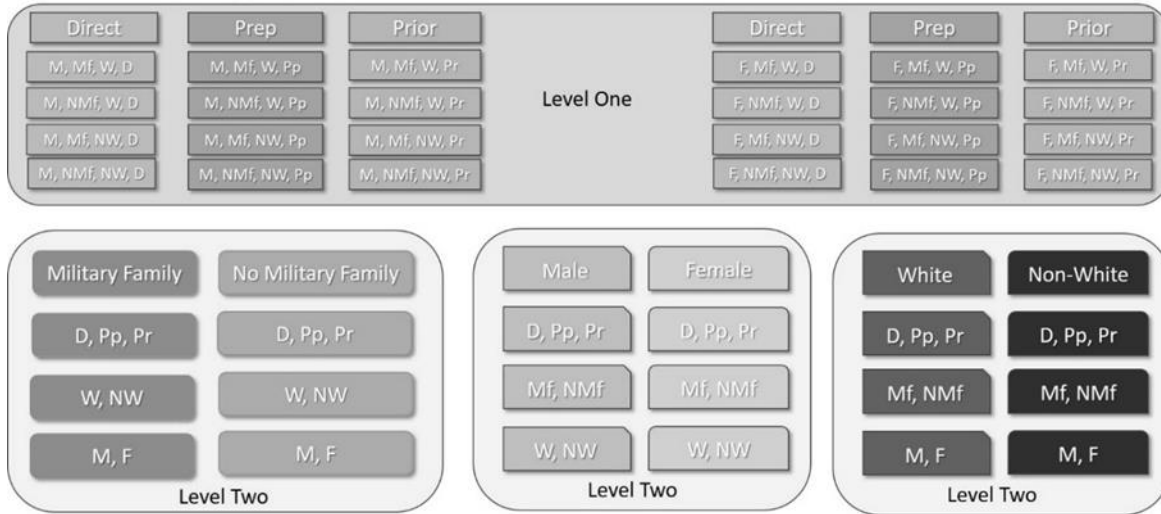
| Direct | Prep | Prior |
|---|---|---|
| M, Mf, W, D | M, Mf, W, Pp | M, Mf, W, Pr |
| M, NMf, W, D | M, NMf, W, Pp | M, NMf, W, Pr |
| M, Mf, NW, D | M, Mf, NW, Pp | M, Mf, NW, Pr |
| M, NMf, NW, D | M, NMf, NW, Pp | M, NMf, NW, Pr |

Level One

| Direct | Prep | Prior |
|---|---|---|
| F, Mf, W, D | F, Mf, W, Pp | F, Mf, W, Pr |
| F, NMf, W, D | F, NMf, W, Pp | F, NMf, W, Pr |
| F, Mf, NW, D | F, Mf, NW, Pp | F, Mf, NW, Pr |
| F, NMf, NW, D | F, NMf, NW, Pp | F, NMf, NW, Pr |

| Military Family | No Military Family |
|---|---|
| D, Pp, Pr | D, Pp, Pr |
| W, NW | W, NW |
| M, F | M, F |

Level Two

| Male | Female |
|---|---|
| D, Pp, Pr | D, Pp, Pr |
| Mf, NMf | Mf, NMf |
| W, NW | W, NW |

Level Two

| White | Non-White |
|---|---|
| D, Pp, Pr | D, Pp, Pr |
| Mf, NMf | Mf, NMf |
| M, F | M, F |

Level Two